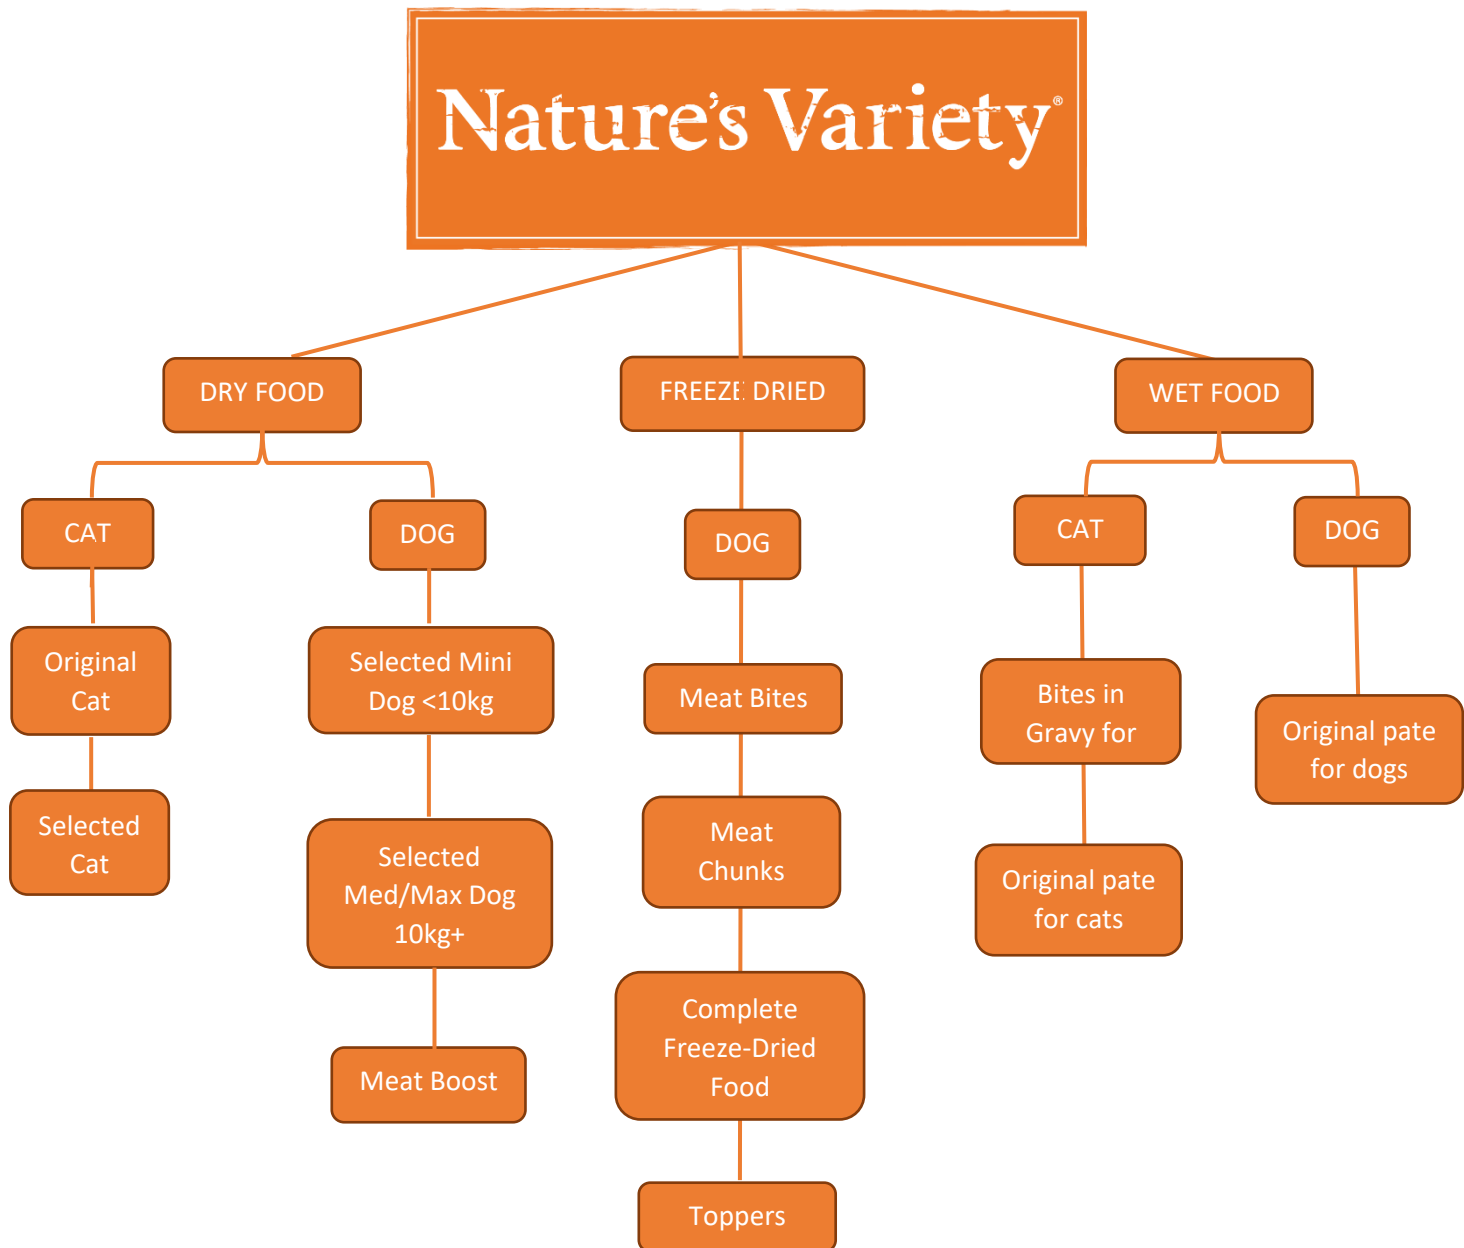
Nature's Variety®

DRY FOOD

CAT

Original Cat

Selected Cat

DOG

Selected Mini Dog <10kg

Selected Med/Max Dog 10kg+

Meat Boost

FREEZE DRIED

DOG

Meat Bites

Meat Chunks

Complete Freeze-Dried Food

Toppers

WET FOOD

CAT

Bites in Gravy for

Original pate for cats

DOG

Original pate for dogs